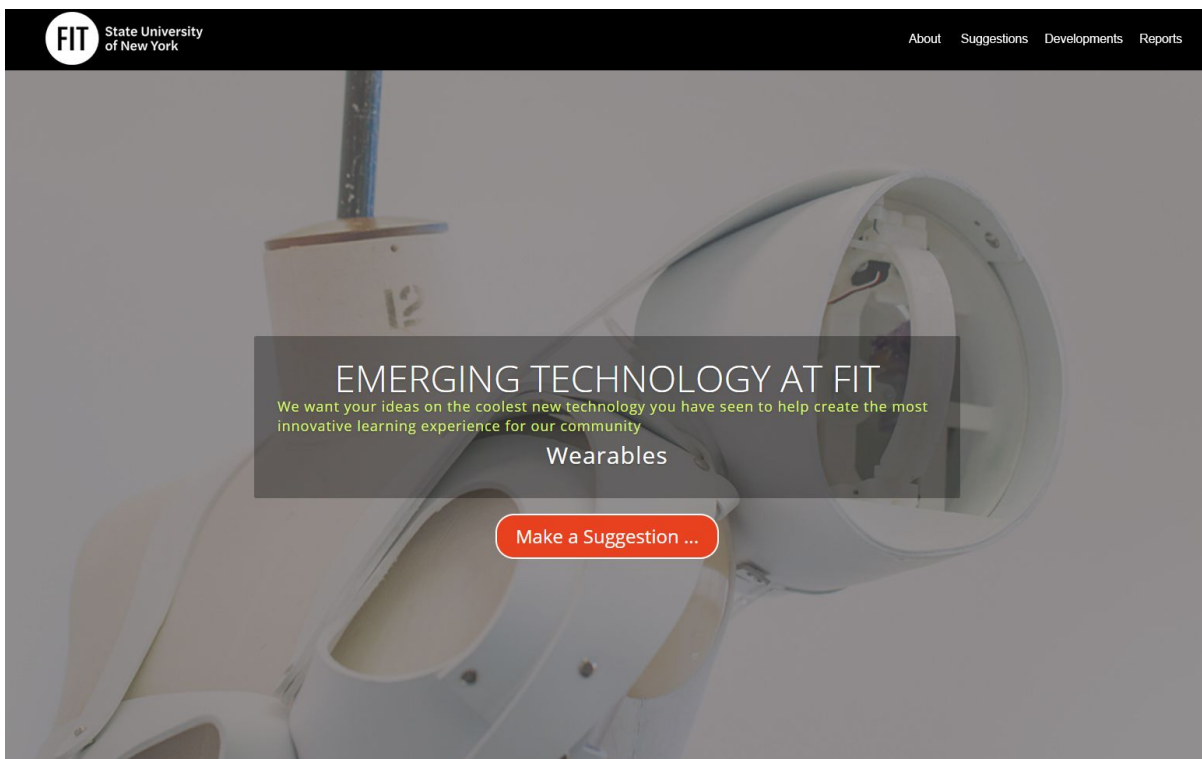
FIT State University of New York

About Suggestions Developments Reports

12

EMERGING TECHNOLOGY AT FIT

We want your ideas on the coolest new technology you have seen to help create the most innovative learning experience for our community

Wearables

Make a Suggestion ...